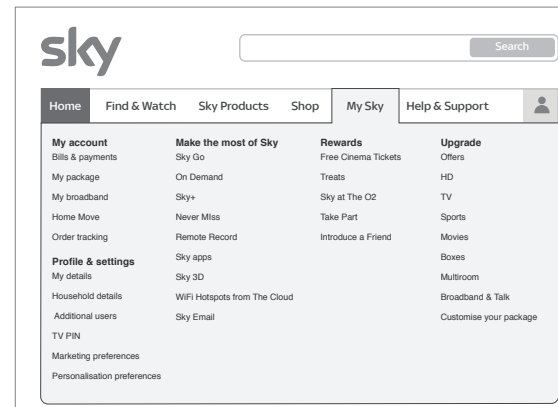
sky

Search

Home
Find & Watch
Sky Products
Shop
My Sky
Help & Support

My account
Bills & payments
My package
My broadband
Home Move
Order tracking

Profile & settings
My details
Household details
Additional users
TV PIN
Marketing preferences
Personalisation preferences

Make the most of Sky
Sky Go
On Demand
Sky+
Never MIss
Remote Record
Sky apps
Sky 3D
WiFi Hotspots from The Cloud
Sky Email

Rewards
Free Cinema Tickets
Treats
Sky at The O2
Take Part
Introduce a Friend

Upgrade
Offers
HD
TV
Sports
Movies
Boxes
Multiroom
Broadband & Talk
Customise your package